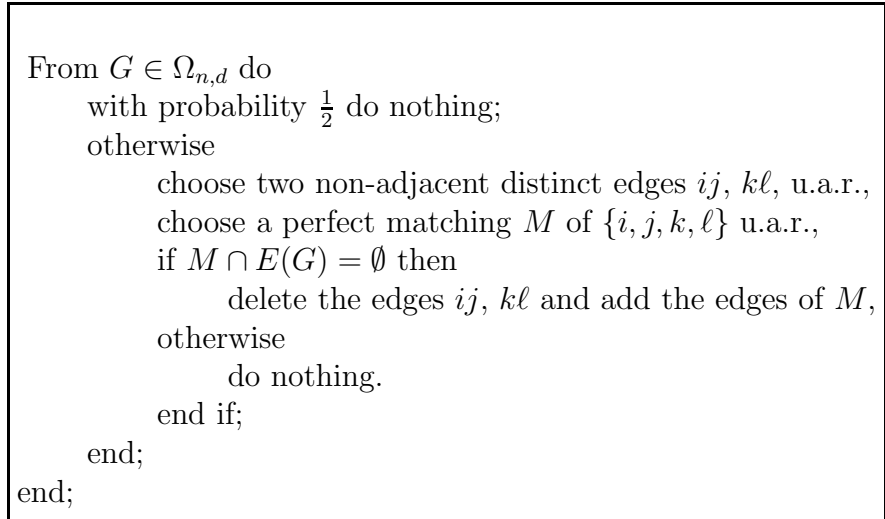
From $G \in \Omega_{n,d}$ do
with probability $\frac{1}{2}$ do nothing;
otherwise
choose two non-adjacent distinct edges $ij$, $k\ell$, u.a.r.,
choose a perfect matching $M$ of $\{i, j, k, \ell\}$ u.a.r.,
if $M \cap E(G) = \emptyset$ then
delete the edges $ij$, $k\ell$ and add the edges of $M$,
otherwise
do nothing.
end if;
end;
end;